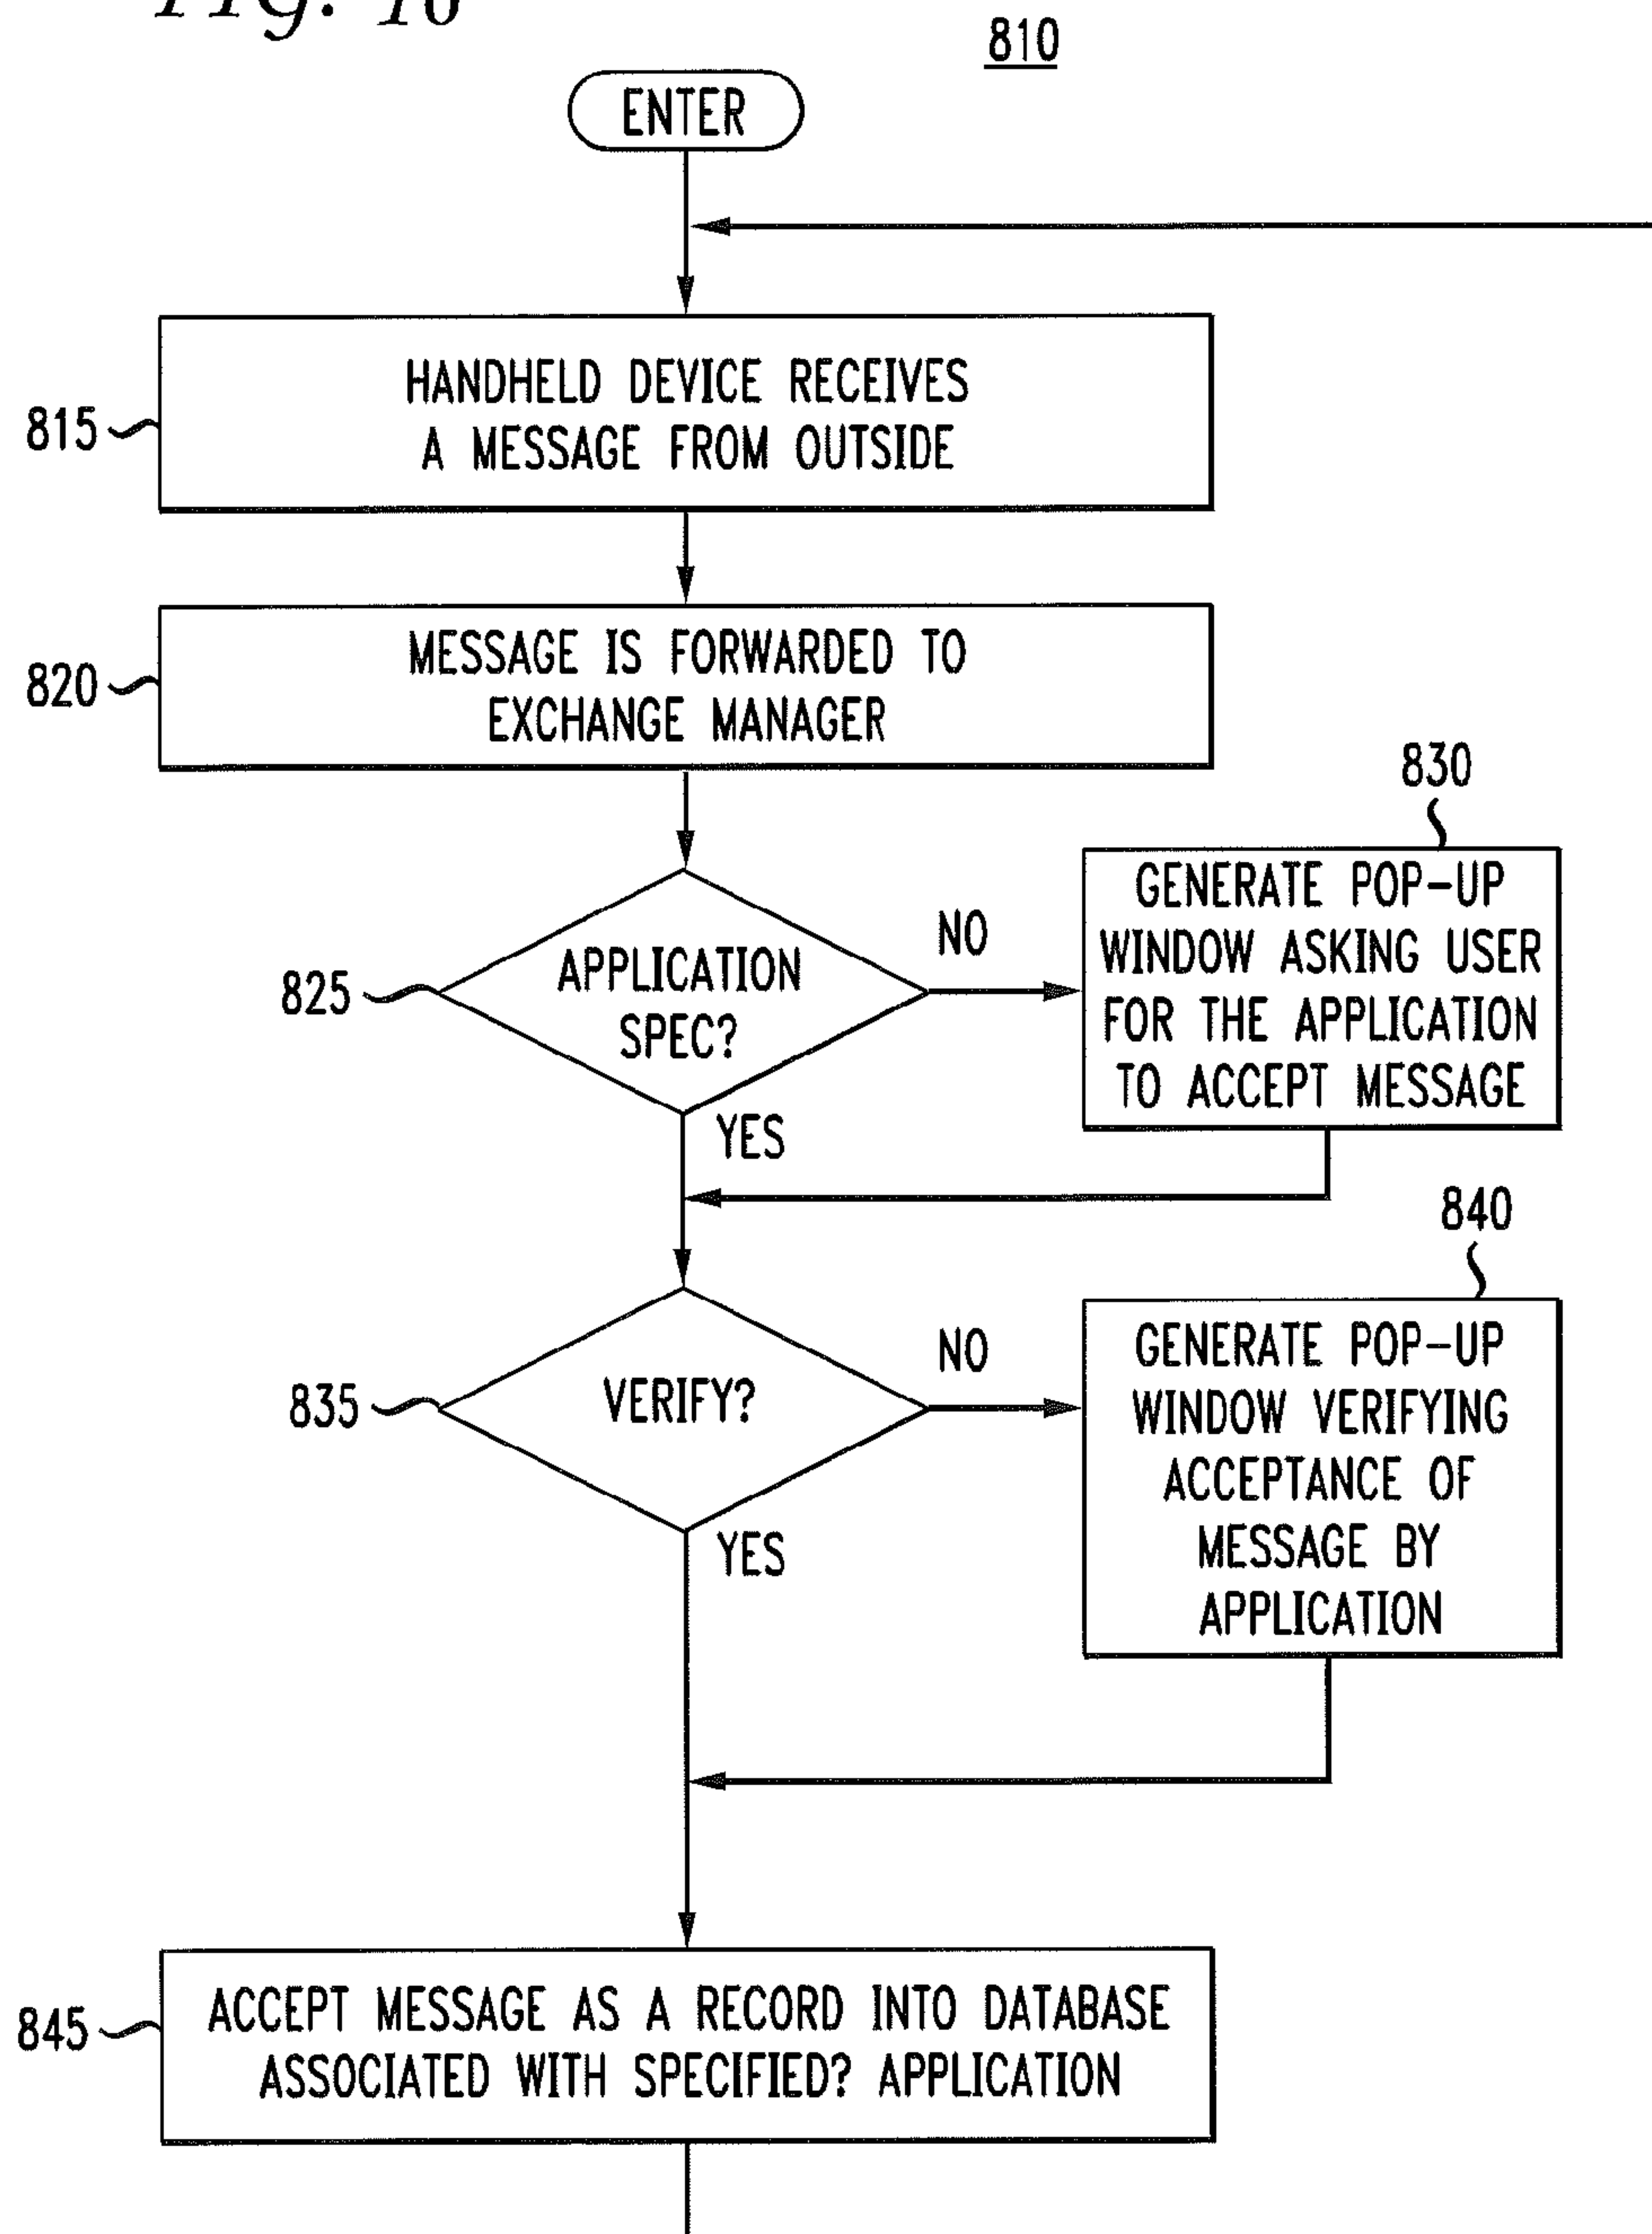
Fig. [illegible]

810

ENTER

815 HANDHELD DEVICE RECEIVES A MESSAGE FROM OUTSIDE

820 MESSAGE IS FORWARDED TO EXCHANGE MANAGER

825 APPLICATION SPEC?

NO

830 GENERATE POP-UP WINDOW ASKING USER FOR THE APPLICATION TO ACCEPT MESSAGE

YES

835 VERIFY?

NO

840 GENERATE POP-UP WINDOW VERIFYING ACCEPTANCE OF MESSAGE BY APPLICATION

YES

845 ACCEPT MESSAGE AS A RECORD INTO DATABASE ASSOCIATED WITH SPECIFIED? APPLICATION